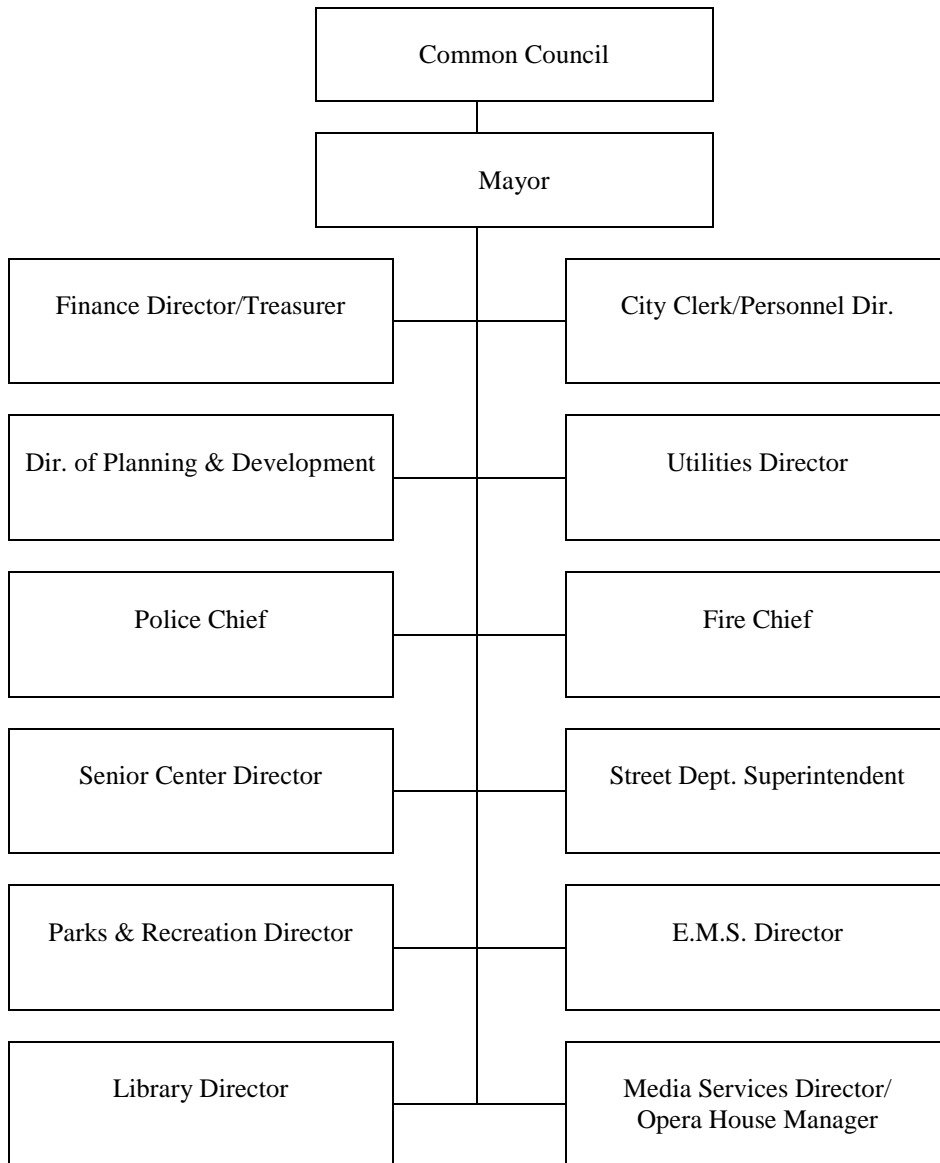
Common Council

Mayor

Finance Director/Treasurer

City Clerk/Personnel Dir.

Dir. of Planning & Development

Utilities Director

Police Chief

Fire Chief

Senior Center Director

Street Dept. Superintendent

Parks & Recreation Director

E.M.S. Director

Library Director

Media Services Director/ Opera House Manager